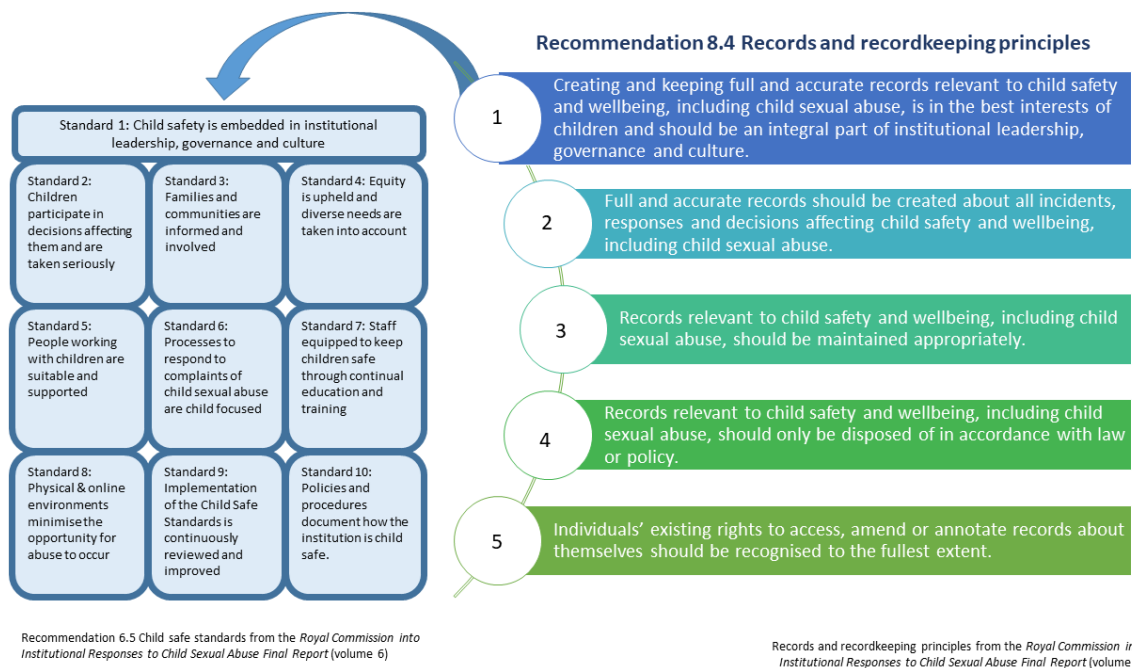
Recommendation 8.4 Records and recordkeeping principles

Standard 1: Child safety is embedded in institutional leadership, governance and culture

Standard 2: Children participate in decisions affecting them and are taken seriously

Standard 3: Families and communities are informed and involved

Standard 4: Equity is upheld and diverse needs are taken into account

Standard 5: People working with children are suitable and supported

Standard 6: Processes to respond to complaints of child sexual abuse are child focused

Standard 7: Staff equipped to keep children safe through continual education and training

Standard 8: Physical & online environments minimise the opportunity for abuse to occur

Standard 9: Implementation of the Child Safe Standards is continuously reviewed and improved

Standard 10: Policies and procedures document how the institution is child safe.

1 Creating and keeping full and accurate records relevant to child safety and wellbeing, including child sexual abuse, is in the best interests of children and should be an integral part of institutional leadership, governance and culture.

2 Full and accurate records should be created about all incidents, responses and decisions affecting child safety and wellbeing, including child sexual abuse.

3 Records relevant to child safety and wellbeing, including child sexual abuse, should be maintained appropriately.

4 Records relevant to child safety and wellbeing, including child sexual abuse, should only be disposed of in accordance with law or policy.

5 Individuals' existing rights to access, amend or annotate records about themselves should be recognised to the fullest extent.

Recommendation 6.5 Child safe standards from the Royal Commission into Institutional Responses to Child Sexual Abuse Final Report (volume 6)

Records and recordkeeping principles from the Royal Commission in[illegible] Institutional Responses to Child Sexual Abuse Final Report (volume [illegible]